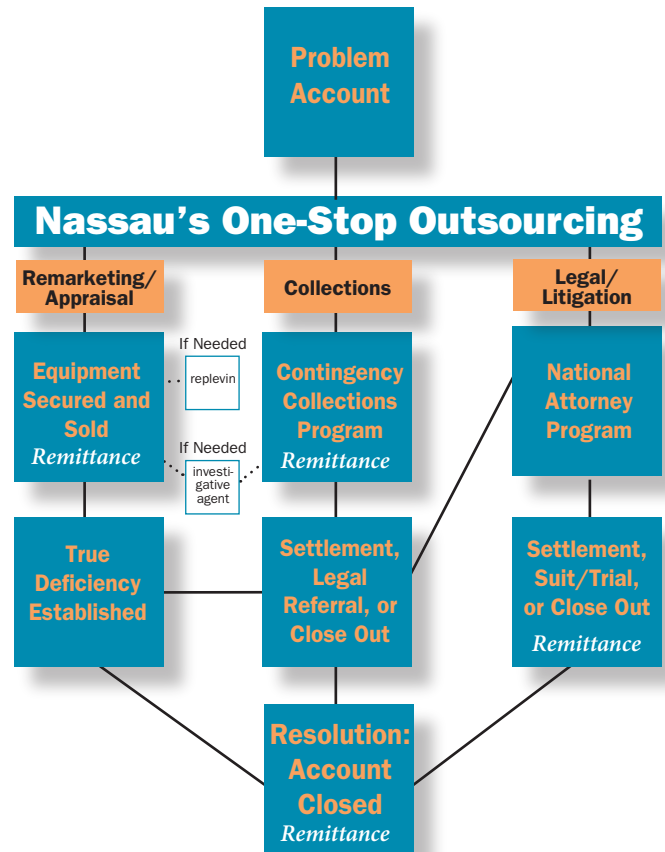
Problem Account

Nassau's One-Stop Outsourcing

Remarketing/ Appraisal

Collections

Legal/ Litigation

Equipment Secured and Sold Remittance

If Needed

replevin

If Needed

investigative agent

Contingency Collections Program Remittance

National Attorney Program

True Deficiency Established

Settlement, Legal Referral, or Close Out

Settlement, Suit/Trial, or Close Out Remittance

Resolution: Account Closed Remittance